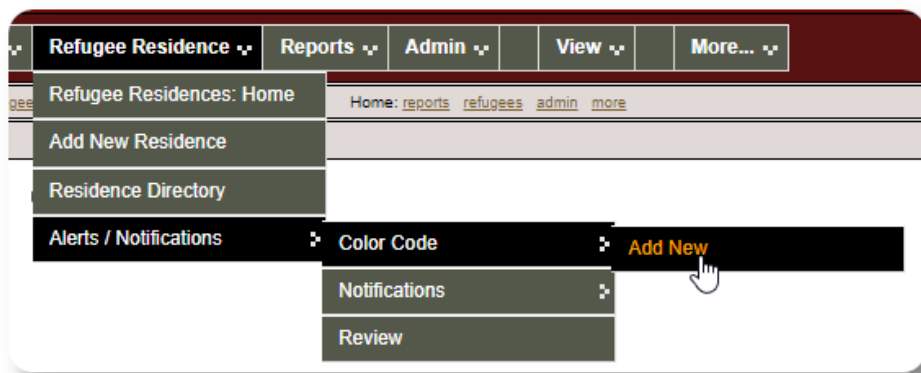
Refugee Residence | Reports | Admin | View | More...

Refugee Residences: Home
Add New Residence
Residence Directory
Alerts / Notifications

Home: reports refugees admin more

Color Code
Notifications
Review

Add New